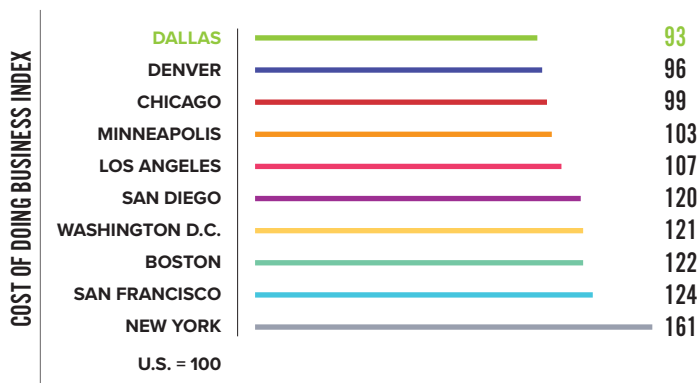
COST OF DOING BUSINESS INDEX

| | |
|---|---|
| DALLAS | 93 |
| DENVER | 96 |
| CHICAGO | 99 |
| MINNEAPOLIS | 103 |
| LOS ANGELES | 107 |
| SAN DIEGO | 120 |
| WASHINGTON D.C. | 121 |
| BOSTON | 122 |
| SAN FRANCISCO | 124 |
| NEW YORK | 161 |

U.S. = 100